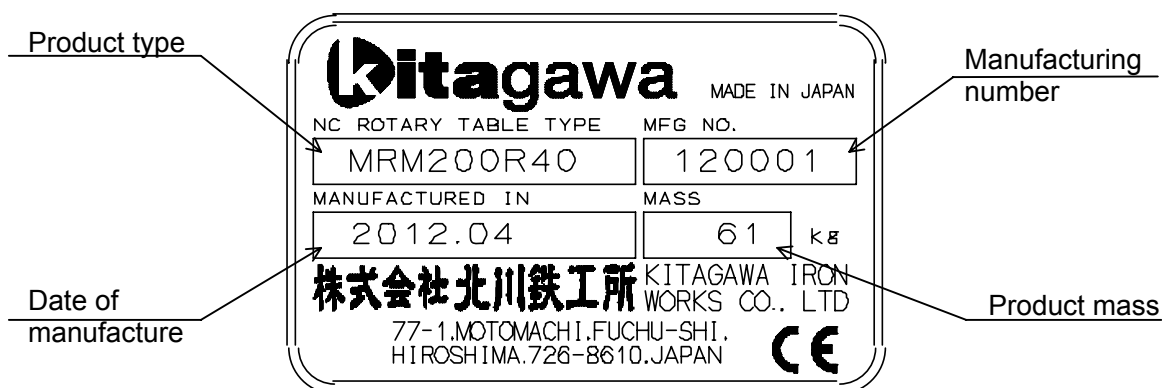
Product type

kitagawa MADE IN JAPAN

Manufacturing number

NC ROTARY TABLE TYPE

MFG NO.

MRM200R40

120001

MANUFACTURED IN

MASS

2012.04

61 kg

株式会社北川鉄工所 KITAGAWA IRON WORKS CO., LTD

77-1.MOTOMACHI.FUCHU-SHI. HIROSHIMA.726-8610.JAPAN

CE

Date of manufacture

Product mass